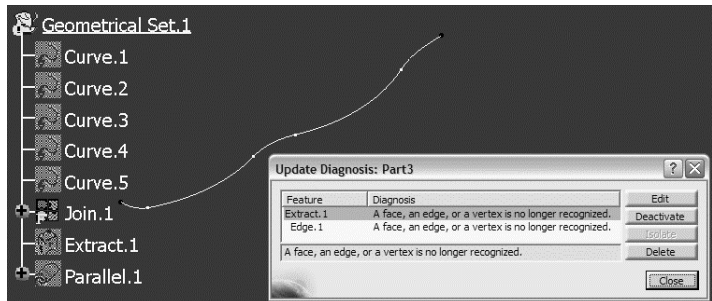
Geometrical Set.1
Curve.1
Curve.2
Curve.3
Curve.4
Curve.5
Join.1
Extract.1
Parallel.1

Update Diagnosis: Part3

| Feature | Diagnosis |
|---|---|
| Extract.1 | A face, an edge, or a vertex is no longer recognized. |
| Edge.1 | A face, an edge, or a vertex is no longer recognized. |

A face, an edge, or a vertex is no longer recognized.

Edit
Deactivate
Isolate
Delete
Close